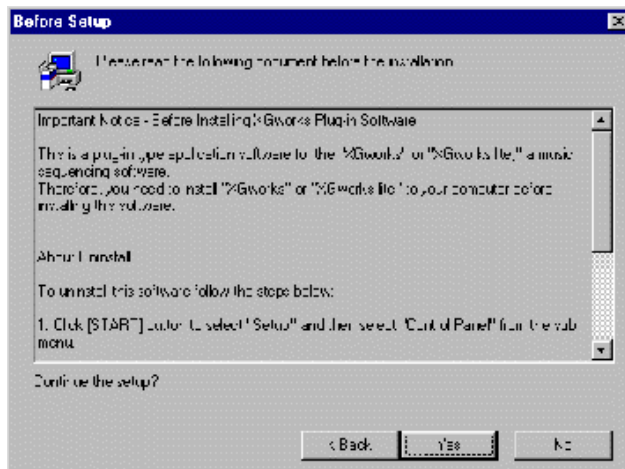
Before Setup

Please read the following document before the installation.

Important Notice - Before Installing XGworks Plug-in Software

This is a plug-in type application software for the "XGworks" or "XGworks lite," a music sequencing software.
Therefore, you need to install "XGworks" or "XGworks lite" to your computer before installing this software.

About Uninstall

To uninstall this software follow the steps below:

1. Click [START] button to select "Setup" and then select "Control Panel" from the sub menu.

Continue the setup?

< Back
Yes
No